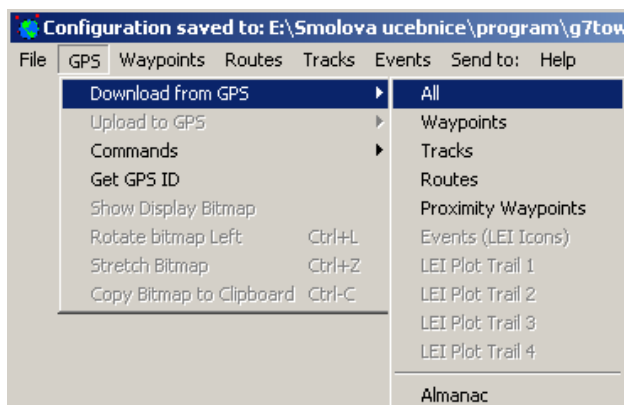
Configuration saved to: E:\Smolova ucebnice\program\g7tow

File GPS Waypoints Routes Tracks Events Send to: Help

Download from GPS
Upload to GPS
Commands
Get GPS ID
Show Display Bitmap
Rotate bitmap Left Ctrl+L
Stretch Bitmap Ctrl+Z
Copy Bitmap to Clipboard Ctrl-C

All
Waypoints
Tracks
Routes
Proximity Waypoints
Events (LEI Icons)
LEI Plot Trail 1
LEI Plot Trail 2
LEI Plot Trail 3
LEI Plot Trail 4
Almanac